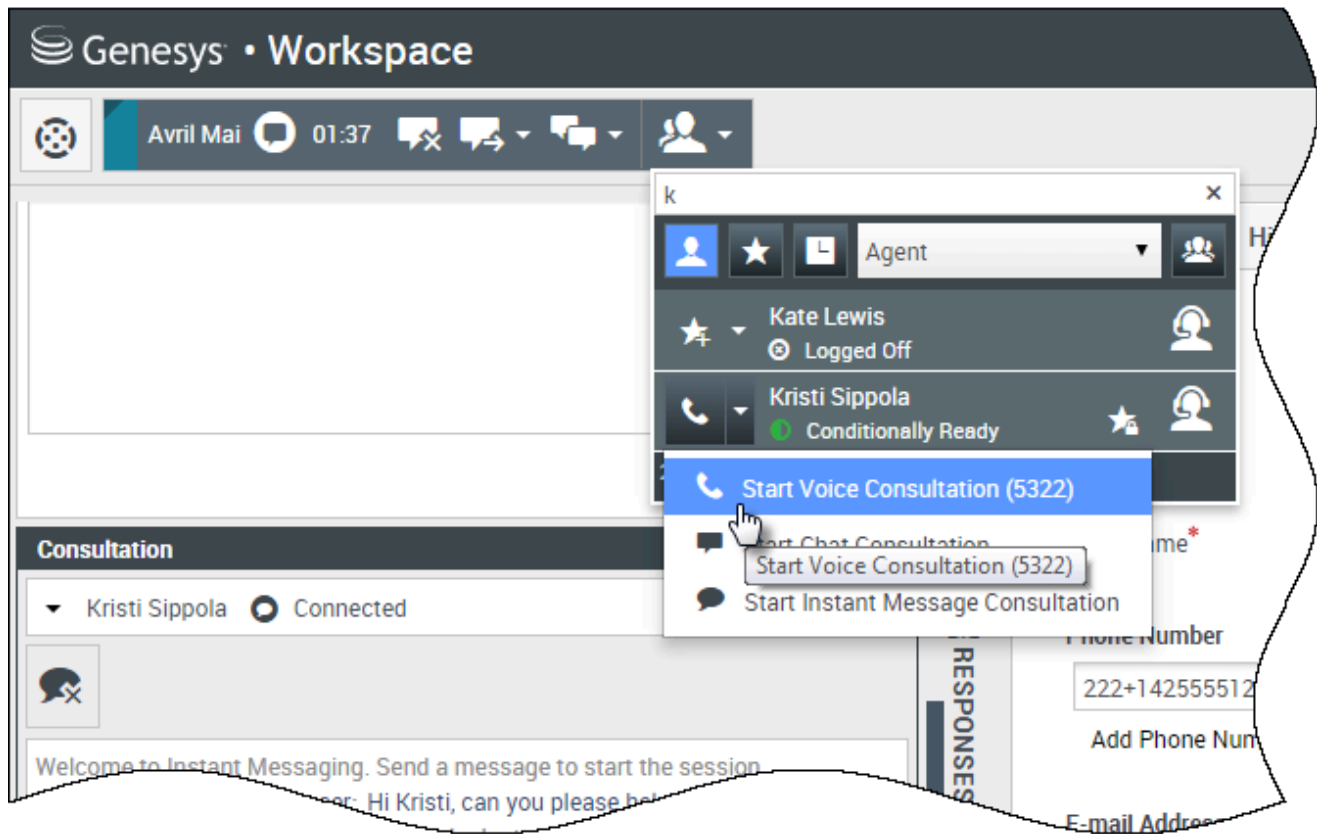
Genesys • Workspace

Avril Mai 01:37

k ×

Agent

Hi

Kate Lewis
Logged Off

Kristi Sippola
Conditionally Ready

Start Voice Consultation (5322)
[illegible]tart Chat Consultation
Start Voice Consultation (5322)
Start Instant Message Consultation

Consultation

Kristi Sippola Connected

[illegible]me*

Phone Number

222+142555512

Add Phone Num

RESPONSES

Welcome to Instant Messaging. Send a message to start the session
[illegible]er: Hi Kristi, can you please hel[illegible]

E-mail Addre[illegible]